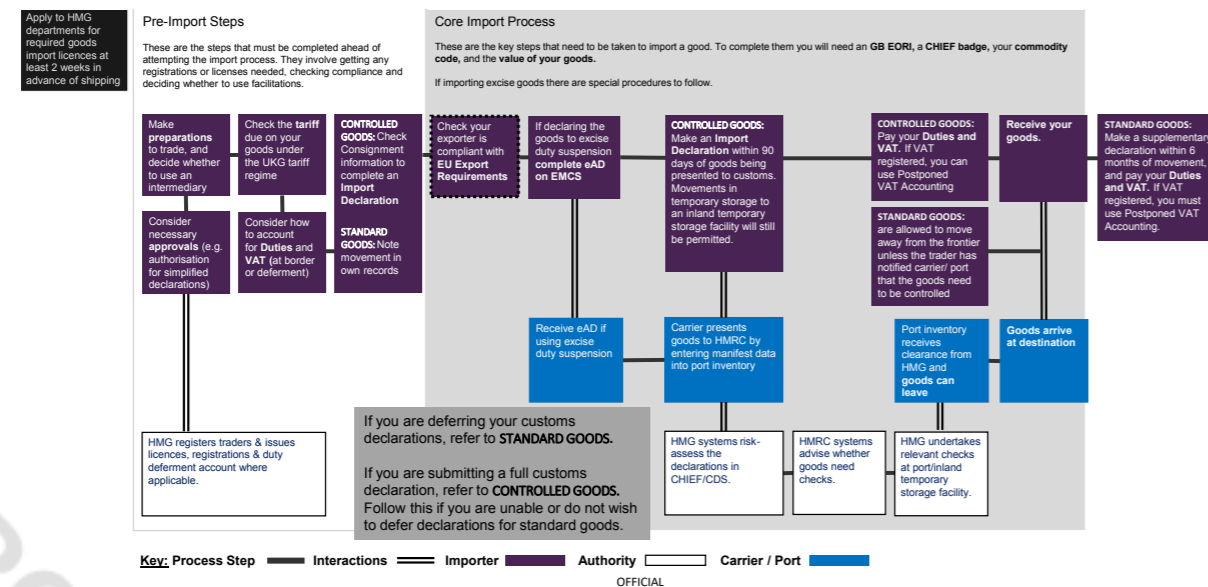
Apply to HMG departments for required goods import licences at least 2 weeks in advance of shipping

Pre-Import Steps

These are the steps that must be completed ahead of attempting the import process. They involve getting any registrations or licenses needed, checking compliance and deciding whether to use facilitations.

Core Import Process

These are the key steps that need to be taken to import a good. To complete them you will need an **GB EORI**, a **CHIEF badge**, your **commodity code**, and the **value of your goods.**

If importing excise goods there are special procedures to follow.

Make **preparations** to trade, and decide whether to use an intermediary

Check the **tariff** due on your goods under the UKG tariff regime

**CONTROLLED GOODS:** Check Consignment information to complete an **Import Declaration**

**STANDARD GOODS:** Note movement in own records

Check your exporter is compliant with **EU Export Requirements**

If declaring the goods to excise duty suspension **complete eAD on EMCS**

**CONTROLLED GOODS:** Make an **Import Declaration** within 90 days of goods being presented to customs. Movements in temporary storage to an inland temporary storage facility will still be permitted.

**CONTROLLED GOODS:** Pay your **Duties and VAT.** If VAT registered, you can use Postponed VAT Accounting

**Receive your goods.**

**STANDARD GOODS:** Make a supplementary declaration within 6 months of movement, and pay your **Duties and VAT.** If VAT registered, you must use Postponed VAT Accounting.

Consider necessary **approvals** (e.g. authorisation for simplified declarations)

Consider how to account for **Duties** and **VAT** (at border or deferment)

**STANDARD GOODS:** are allowed to move away from the frontier unless the trader has notified carrier/ port that the goods need to be controlled

Receive eAD if using excise duty suspension

Carrier presents goods to HMRC by entering manifest data into port inventory

Port inventory receives clearance from HMG and **goods can leave**

**Goods arrive at destination**

If you are deferring your customs declarations, refer to **STANDARD GOODS.**

If you are submitting a full customs declaration, refer to **CONTROLLED GOODS.** Follow this if you are unable or do not wish to defer declarations for standard goods.

HMG registers traders & issues licences, registrations & duty deferment account where applicable.

HMG systems risk-assess the declarations in CHIEF/CDS.

HMRC systems advise whether goods need checks.

HMG undertakes relevant checks at port/inland temporary storage facility.

Key: Process Step Interactions Importer Authority Carrier / Port

OFFICIAL